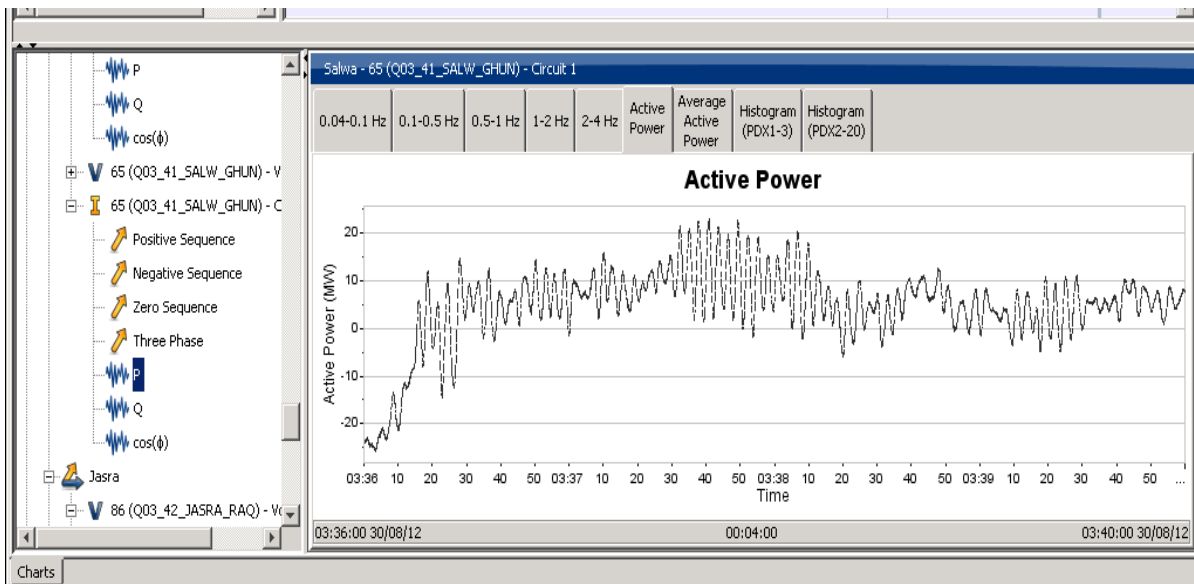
P
Q
cos(ϕ)
65 (Q03_41_SALW_GHUN) - V
65 (Q03_41_SALW_GHUN) - C
Positive Sequence
Negative Sequence
Zero Sequence
Three Phase
P
Q
cos(ϕ)
Jasra
86 (Q03_42_JASRA_RAQ) - Vo

Salwa - 65 (Q03_41_SALW_GHUN) - Circuit 1

0.04-0.1 Hz | 0.1-0.5 Hz | 0.5-1 Hz | 1-2 Hz | 2-4 Hz | Active Power | Average Active Power | Histogram (PDX1-3) | Histogram (PDX2-20)

Active Power

Active Power (MW)
20
10
0
-10
-20

03:36 10 20 30 40 50 03:37 10 20 30 40 50 03:38 10 20 30 40 50 03:39 10 20 30 40 50
Time

03:36:00 30/08/12
00:04:00
03:40:00 30/08/12

Charts